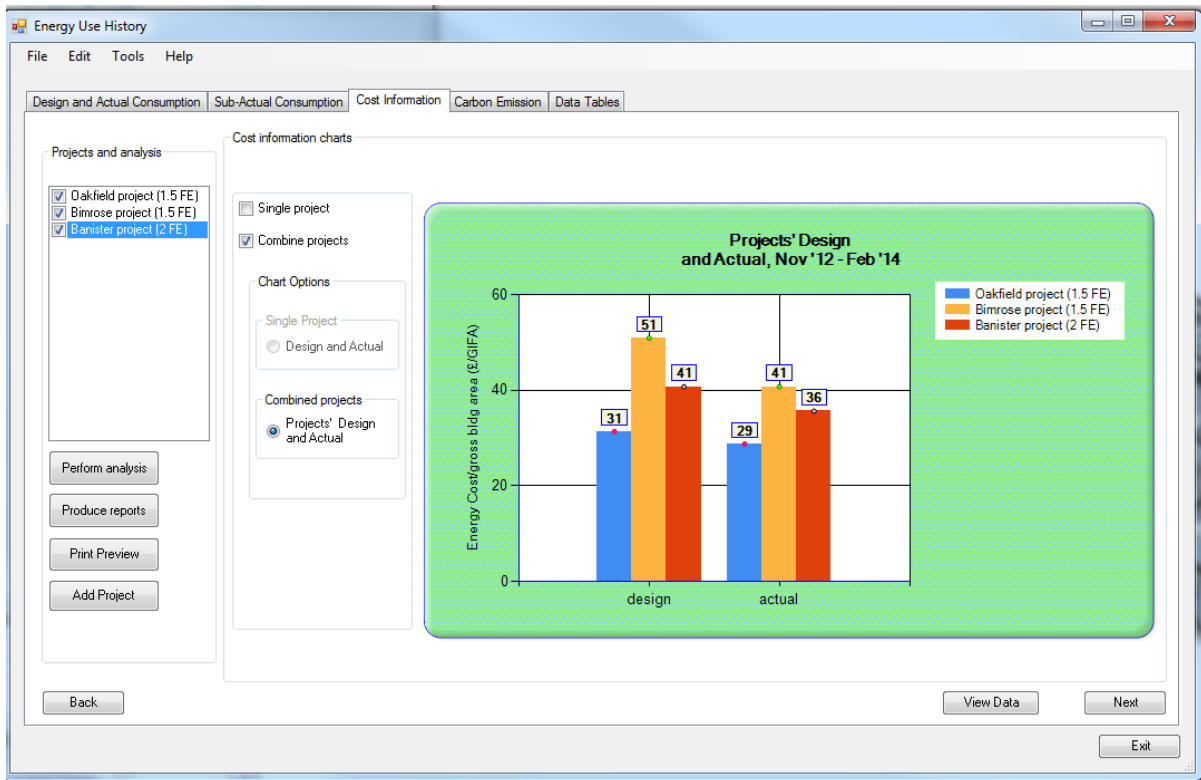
Energy Use History

File Edit Tools Help

Design and Actual Consumption | Sub-Actual Consumption | Cost Information | Carbon Emission | Data Tables

Projects and analysis

Oakfield project (1.5 FE)
Bimrose project (1.5 FE)
Banister project (2 FE)

Perform analysis

Produce reports

Print Preview

Add Project

Cost information charts

Single project

Combine projects

Chart Options

Single Project

Design and Actual

Combined projects

Projects' Design and Actual

Projects' Design and Actual, Nov '12 - Feb '14

Energy Cost/gross bldg area (£/GIFA)

60
40
20
0

31
51
41
29
41
36

design
actual

Oakfield project (1.5 FE)
Bimrose project (1.5 FE)
Banister project (2 FE)

Back

View Data

Next

Exit